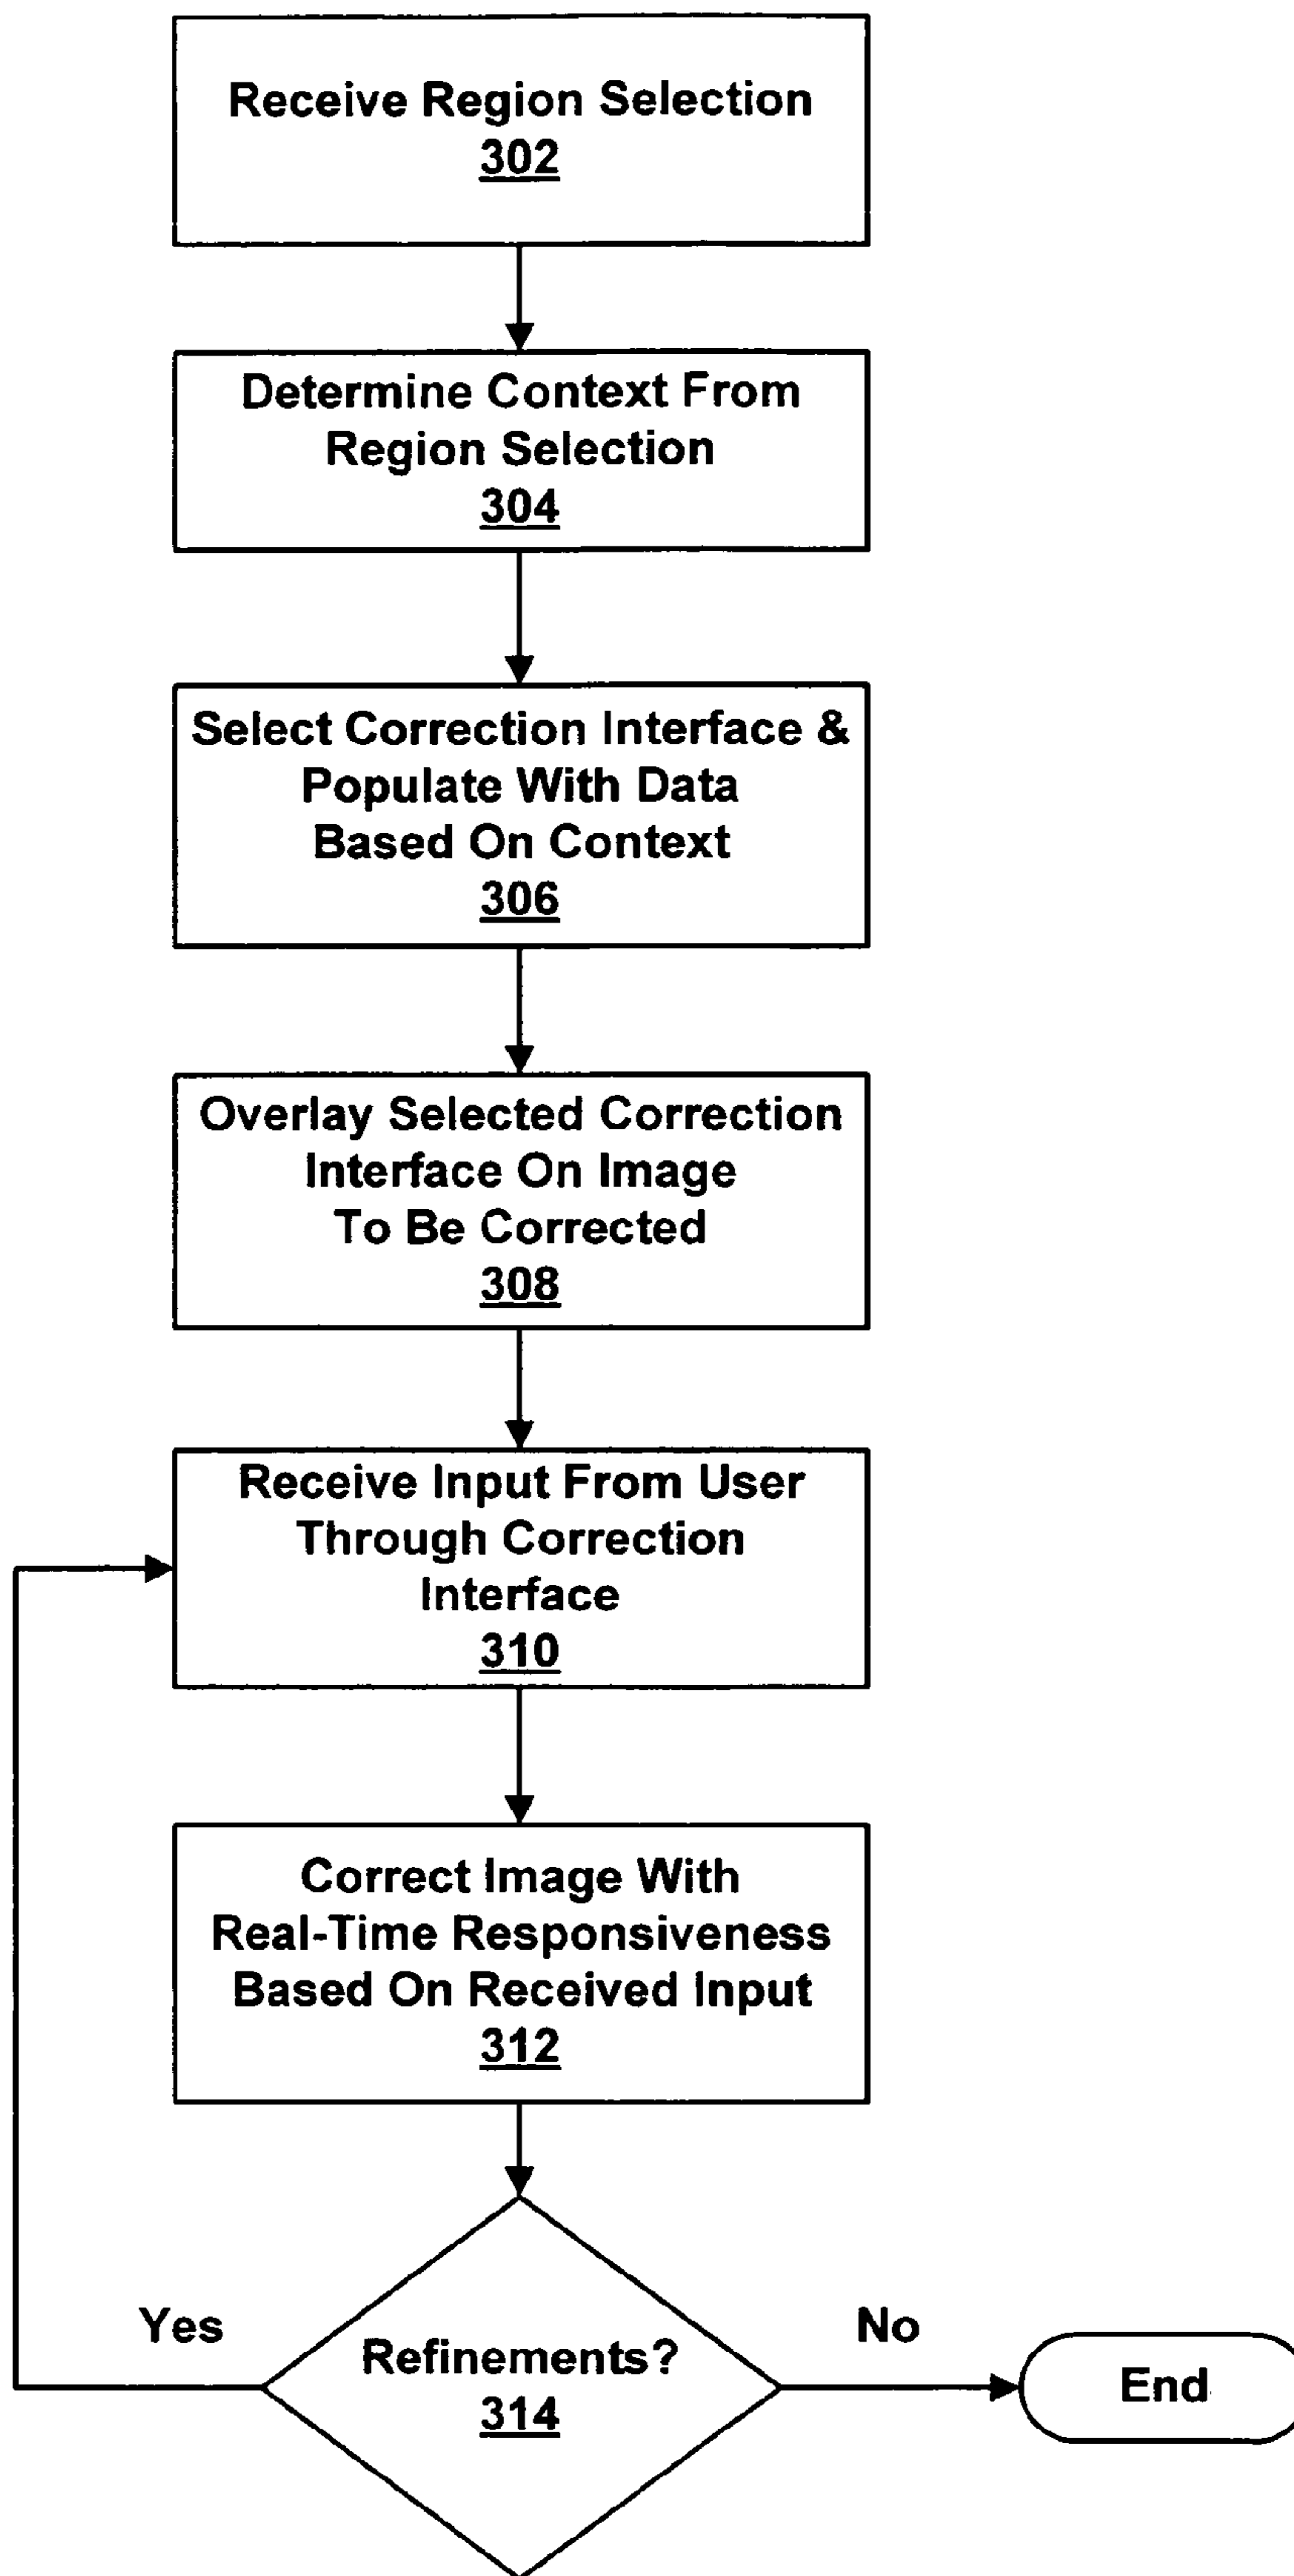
Receive Region Selection
302

Determine Context From Region Selection
304

Select Correction Interface & Populate With Data Based On Context
306

Overlay Selected Correction Interface On Image To Be Corrected
308

Receive Input From User Through Correction Interface
310

Correct Image With Real-Time Responsiveness Based On Received Input
312

Yes

Refinements?
314

No

End